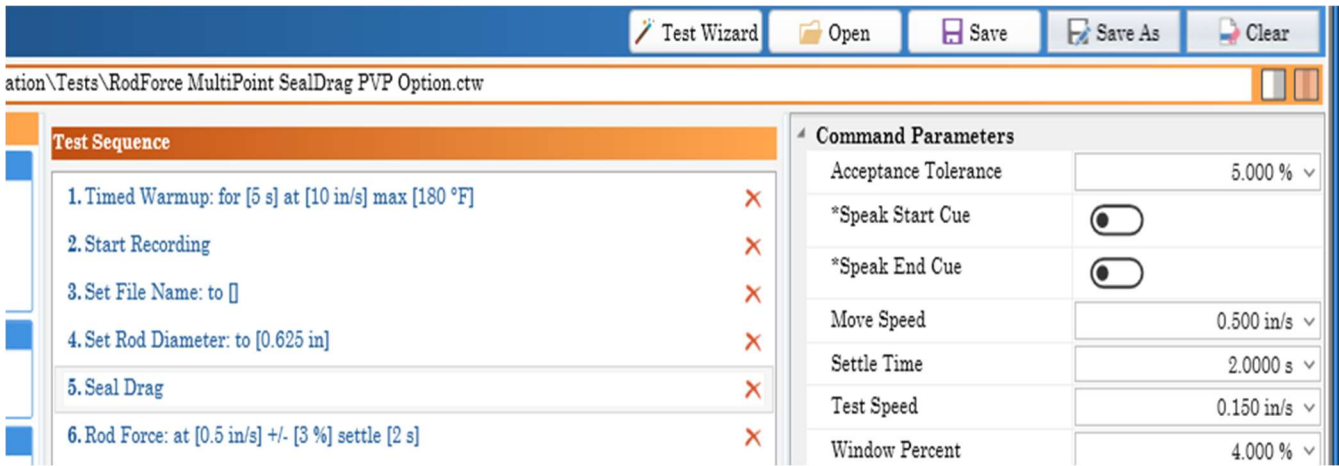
Test Wizard
Open
Save
Save As
Clear

ation\Tests\RodForce MultiPoint SealDrag PVP Option.ctw

Test Sequence

1. Timed Warmup: for [5 s] at [10 in/s] max [180 °F]
2. Start Recording
3. Set File Name: to []
4. Set Rod Diameter: to [0.625 in]
5. Seal Drag
6. Rod Force: at [0.5 in/s] +/- [3 %] settle [2 s]

Command Parameters

| | |
|---|---|
| Acceptance Tolerance | 5.000 % |
| *Speak Start Cue | |
| *Speak End Cue | |
| Move Speed | 0.500 in/s |
| Settle Time | 2.0000 s |
| Test Speed | 0.150 in/s |
| Window Percent | 4.000 % |